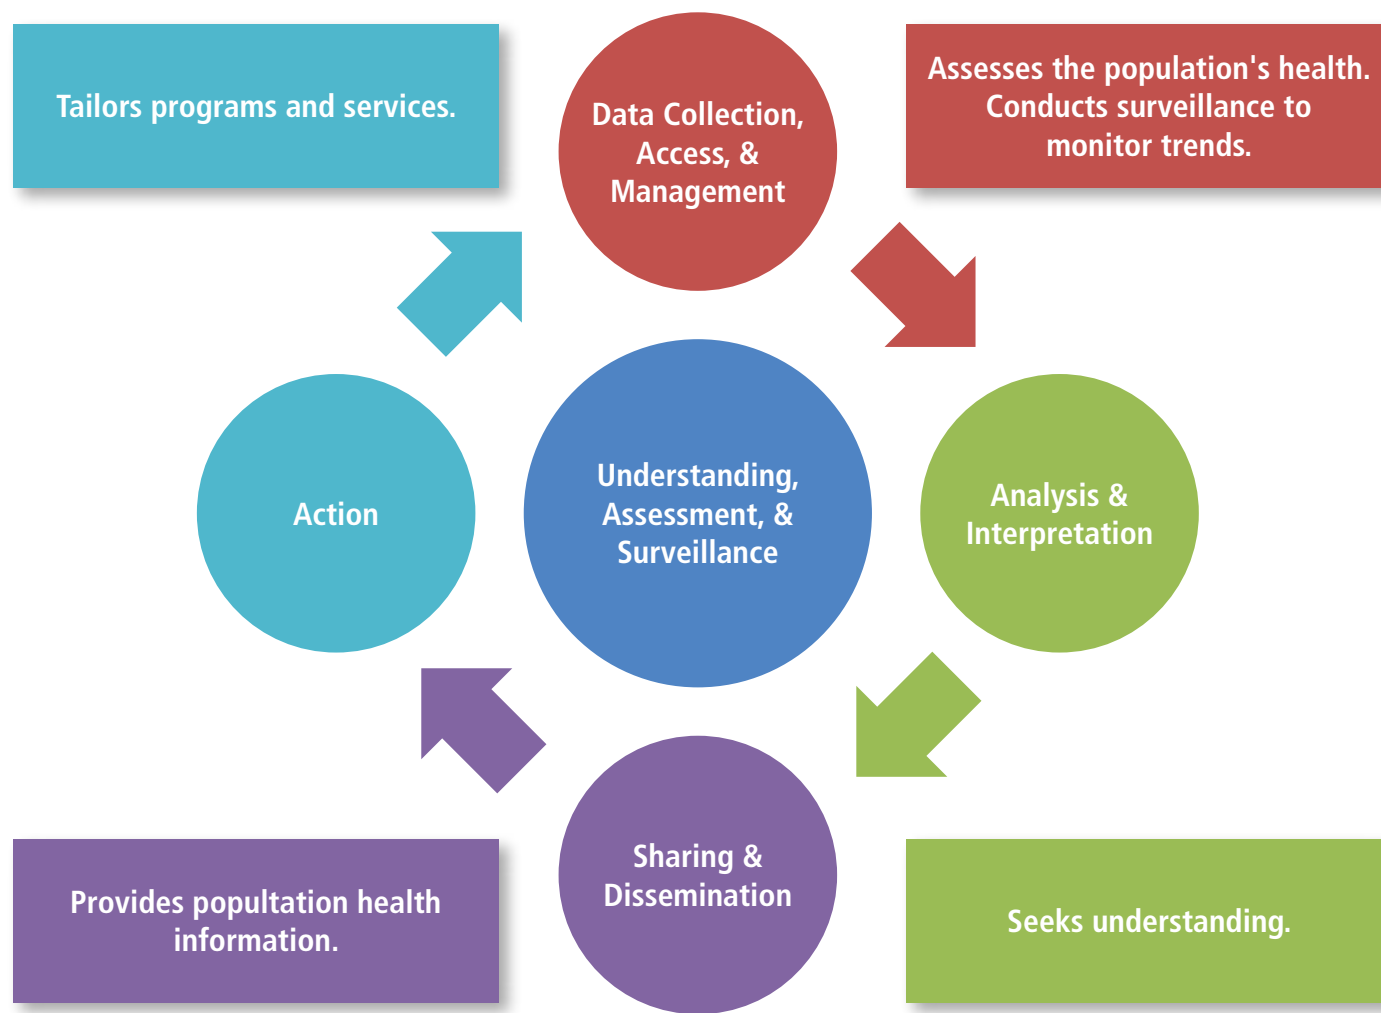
Tailors programs and services.

Data Collection, Access, & Management

Assesses the population's health. Conducts surveillance to monitor trends.

Action

Understanding, Assessment, & Surveillance

Analysis & Interpretation

Sharing & Dissemination

Provides popultation health information.

Seeks understanding.